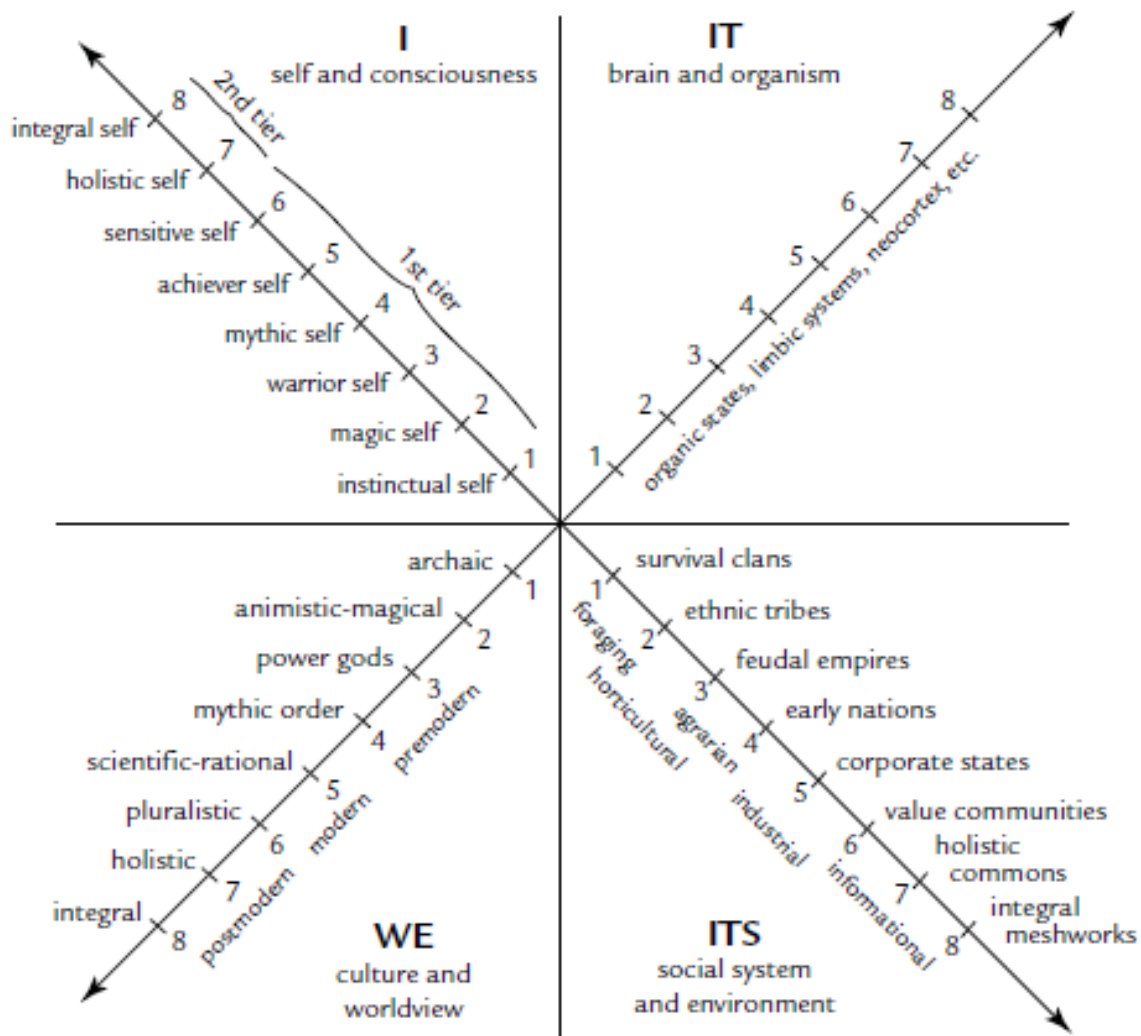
I
self and consciousness

2nd tier
1st tier

8 integral self
7 holistic self
6 sensitive self
5 achiever self
4 mythic self
3 warrior self
2 magic self
1 instinctual self

IT
brain and organism

1
2
3
4
5
6
7
8
organic states, limbic systems, neocortex, etc.

archaic 1
animistic-magical 2
power gods 3
mythic order 4
scientific-rational 5
pluralistic 6
holistic 7
integral 8

premodern
modern
postmodern

WE
culture and worldview

1 survival clans
2 ethnic tribes
3 feudal empires
4 early nations
5 corporate states
6 value communities
7 holistic commons
8 integral meshworks

foraging
horticultural
agrarian
industrial
infomational

ITS
social system and environment